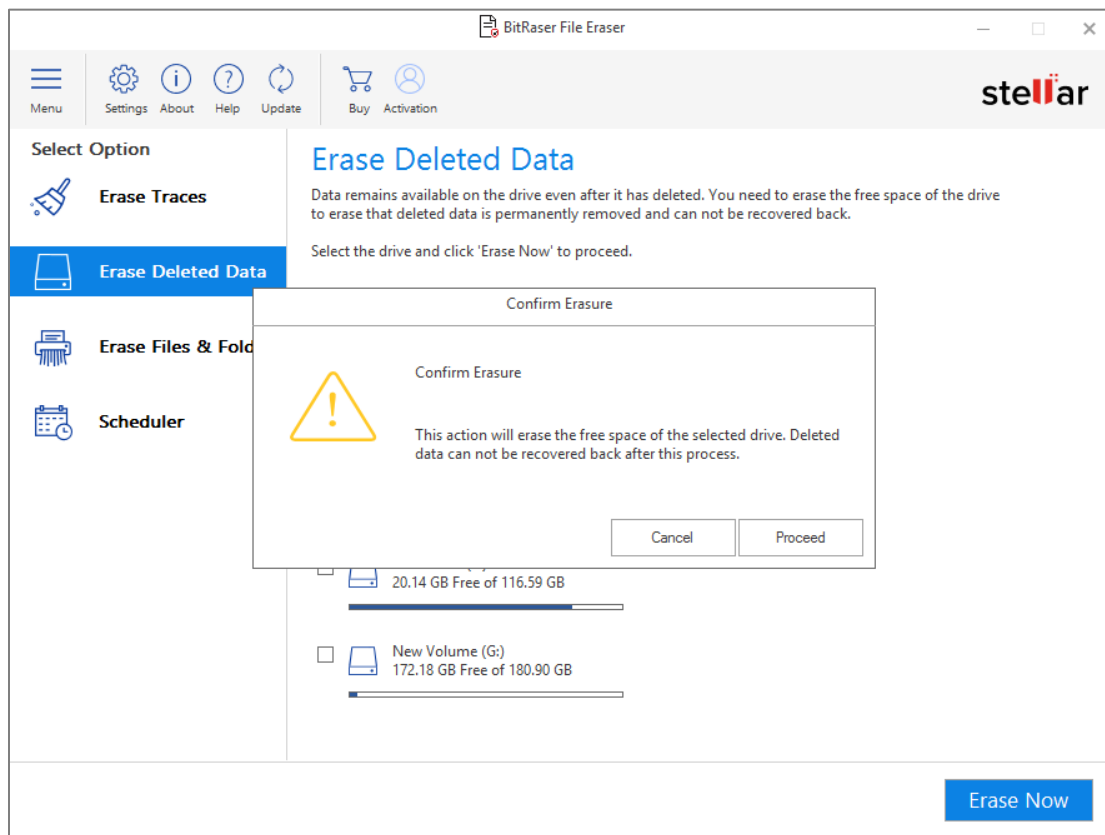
BitRaser File Eraser

Menu Settings About Help Update Buy Activation

stellar

Select Option

Erase Traces

Erase Deleted Data

Erase Files & Fold

Scheduler

Erase Deleted Data

Data remains available on the drive even after it has deleted. You need to erase the free space of the drive to erase that deleted data is permanently removed and can not be recovered back.

Select the drive and click 'Erase Now' to proceed.

Confirm Erasure

Confirm Erasure

This action will erase the free space of the selected drive. Deleted data can not be recovered back after this process.

Cancel Proceed

20.14 GB Free of 116.59 GB

New Volume (G:)
172.18 GB Free of 180.90 GB

Erase Now